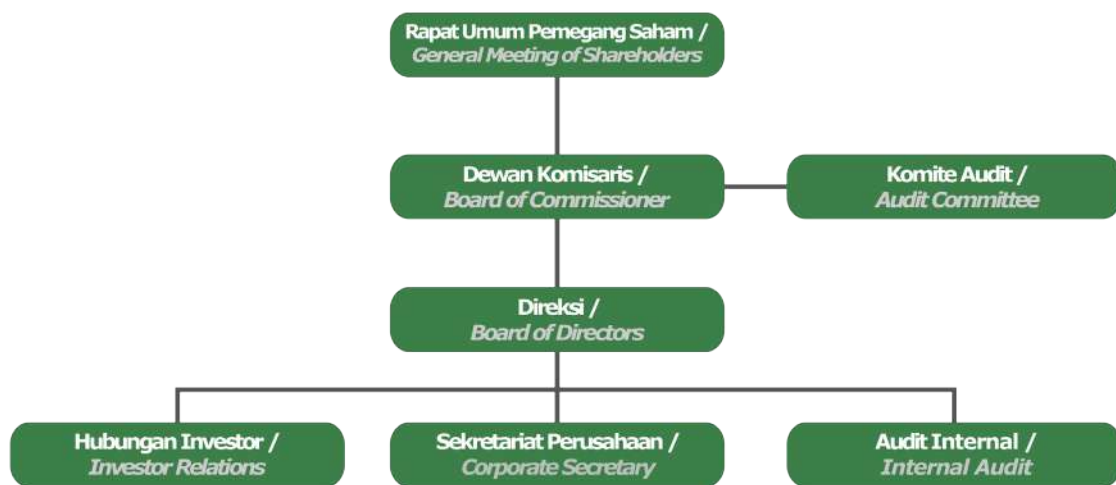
Rapat Umum Pemegang Saham /
General Meeting of Shareholders

Dewan Komisaris /
Board of Commissioner

Komite Audit /
Audit Committee

Direksi /
Board of Directors

Hubungan Investor /
Investor Relations

Sekretariat Perusahaan /
Corporate Secretary

Audit Internal /
Internal Audit